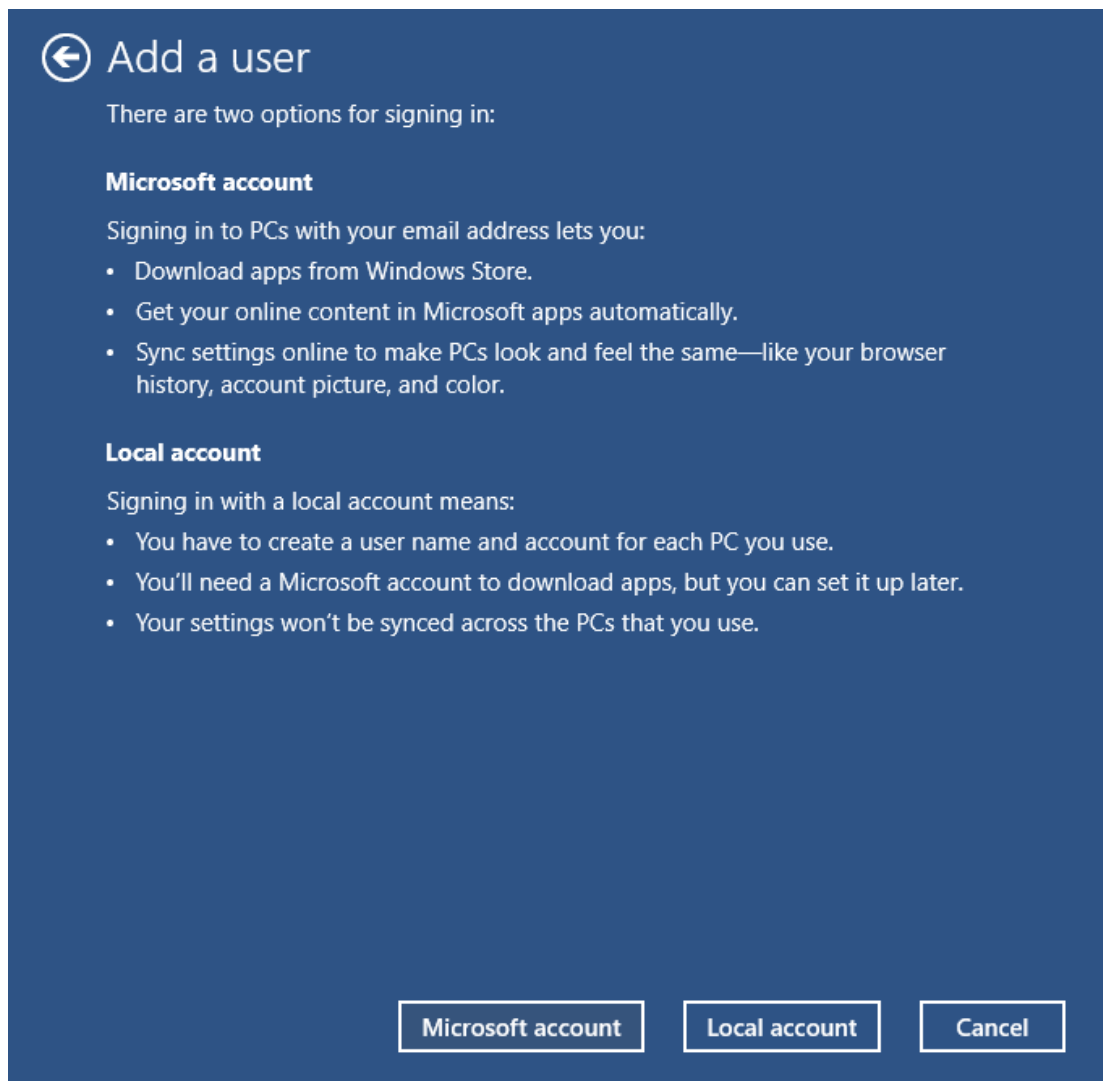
Add a user

There are two options for signing in:

**Microsoft account**

Signing in to PCs with your email address lets you:

- Download apps from Windows Store.
- Get your online content in Microsoft apps automatically.
- Sync settings online to make PCs look and feel the same—like your browser history, account picture, and color.

**Local account**

Signing in with a local account means:

- You have to create a user name and account for each PC you use.
- You'll need a Microsoft account to download apps, but you can set it up later.
- Your settings won't be synced across the PCs that you use.

Microsoft account | Local account | Cancel